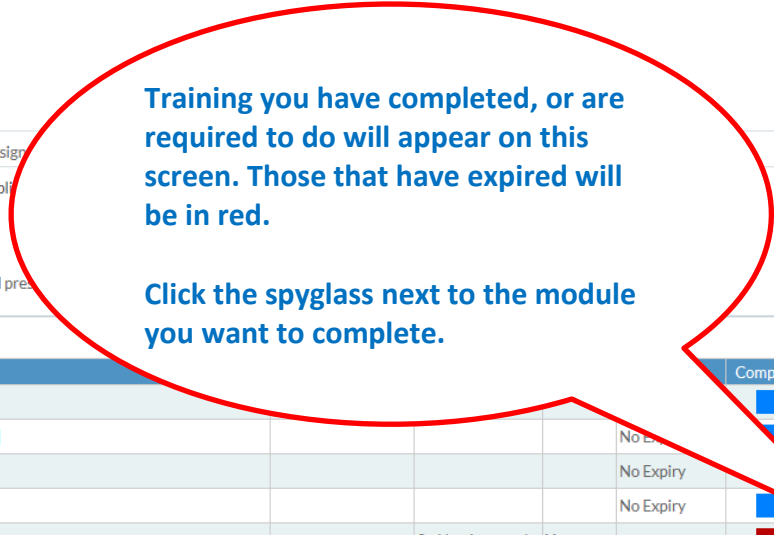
Training you have completed, or are required to do will appear on this screen. Those that have expired will be in red.

Click the spyglass next to the module you want to complete.

sign

pli

l pres

Comp

No Exp

No Expiry

No Expiry